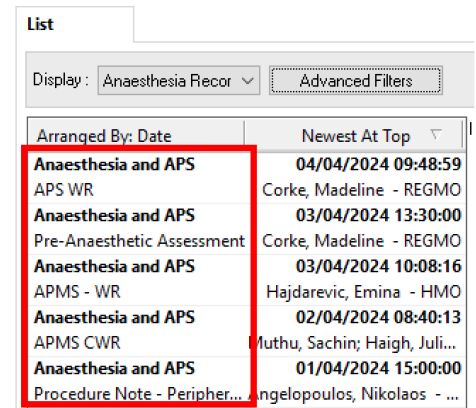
List

Display : Anaesthesia Recor
Advanced Filters

| Arranged By: Date | Newest At Top |
|---|---|
| **Anaesthesia and APS** | **04/04/2024 09:48:59** |
| APS WR | Corke, Madeline - REGMO |
| **Anaesthesia and APS** | **03/04/2024 13:30:00** |
| Pre-Anaesthetic Assessment | Corke, Madeline - REGMO |
| **Anaesthesia and APS** | **03/04/2024 10:08:16** |
| APMS - WR | Hajdarevic, Emina - HMO |
| **Anaesthesia and APS** | **02/04/2024 08:40:13** |
| APMS CWR | Muthu, Sachin; Haigh, Juli... |
| **Anaesthesia and APS** | **01/04/2024 15:00:00** |
| Procedure Note - Peripher... | Angelopoulos, Nikolaos - |